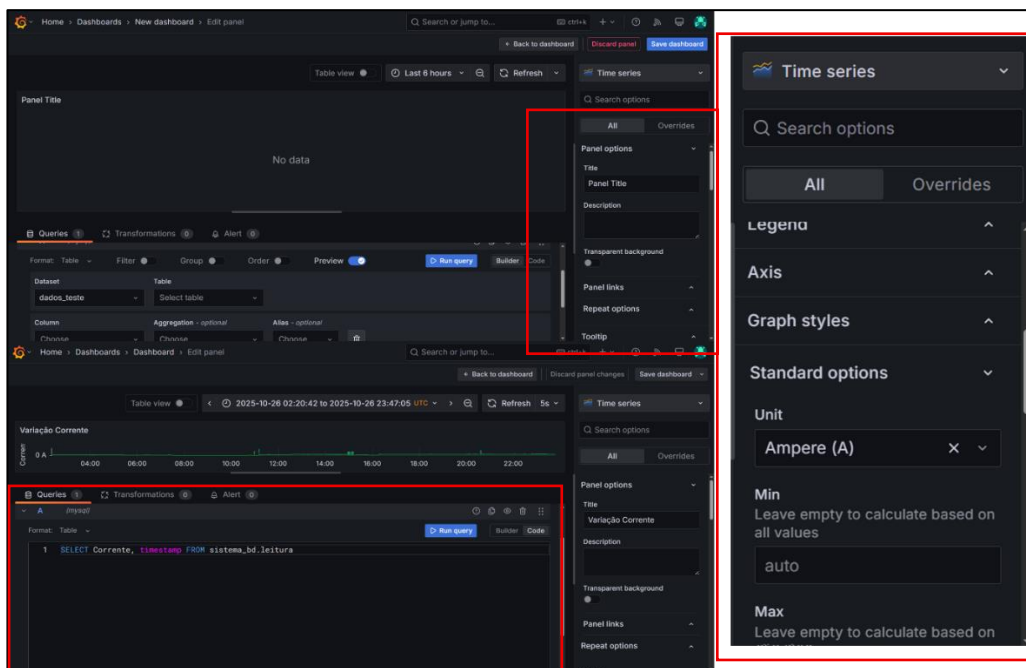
Home › Dashboards › New dashboard › Edit panel

Search or jump to... ctrl+k

← Back to dashboard Discard panel Save dashboard

Table view Last 6 hours Refresh

Time series

Search options

All Overrides

Panel Title

No data

Panel options

Title

Panel Title

Description

Transparent background

Panel links

Repeat options

Tooltip

Queries 1 Transformations 0 Alert 0

Format: Table Filter Group Order Preview Run query Builder Code

Dataset

dados_teste

Table

Select table

Column

Choose

Aggregation - optional

Choose

Alias - optional

Choose

Home › Dashboards › Dashboard › Edit panel

Search or jump to...

← Back to dashboard Discard panel changes Save dashboard

Table view 2025-10-26 02:20:42 to 2025-10-26 23:47:05 UTC Refresh 5s

Time series

Search options

All Overrides

Variação Corrente

Corren

0 A

04:00 06:00 08:00 10:00 12:00 14:00 16:00 18:00 20:00 22:00

Queries 1 Transformations 0 Alert 0

A (mysql)

Format: Table Run query Builder Code

1 SELECT Corrente, timestamp FROM sistema_bd.leitura

Panel options

Title

Variação Corrente

Description

Transparent background

Panel links

Repeat options

Time series

Search options

All Overrides

Legend

Axis

Graph styles

Standard options

Unit

Ampere (A)

Min

Leave empty to calculate based on all values

auto

Max

Leave empty to calculate based on